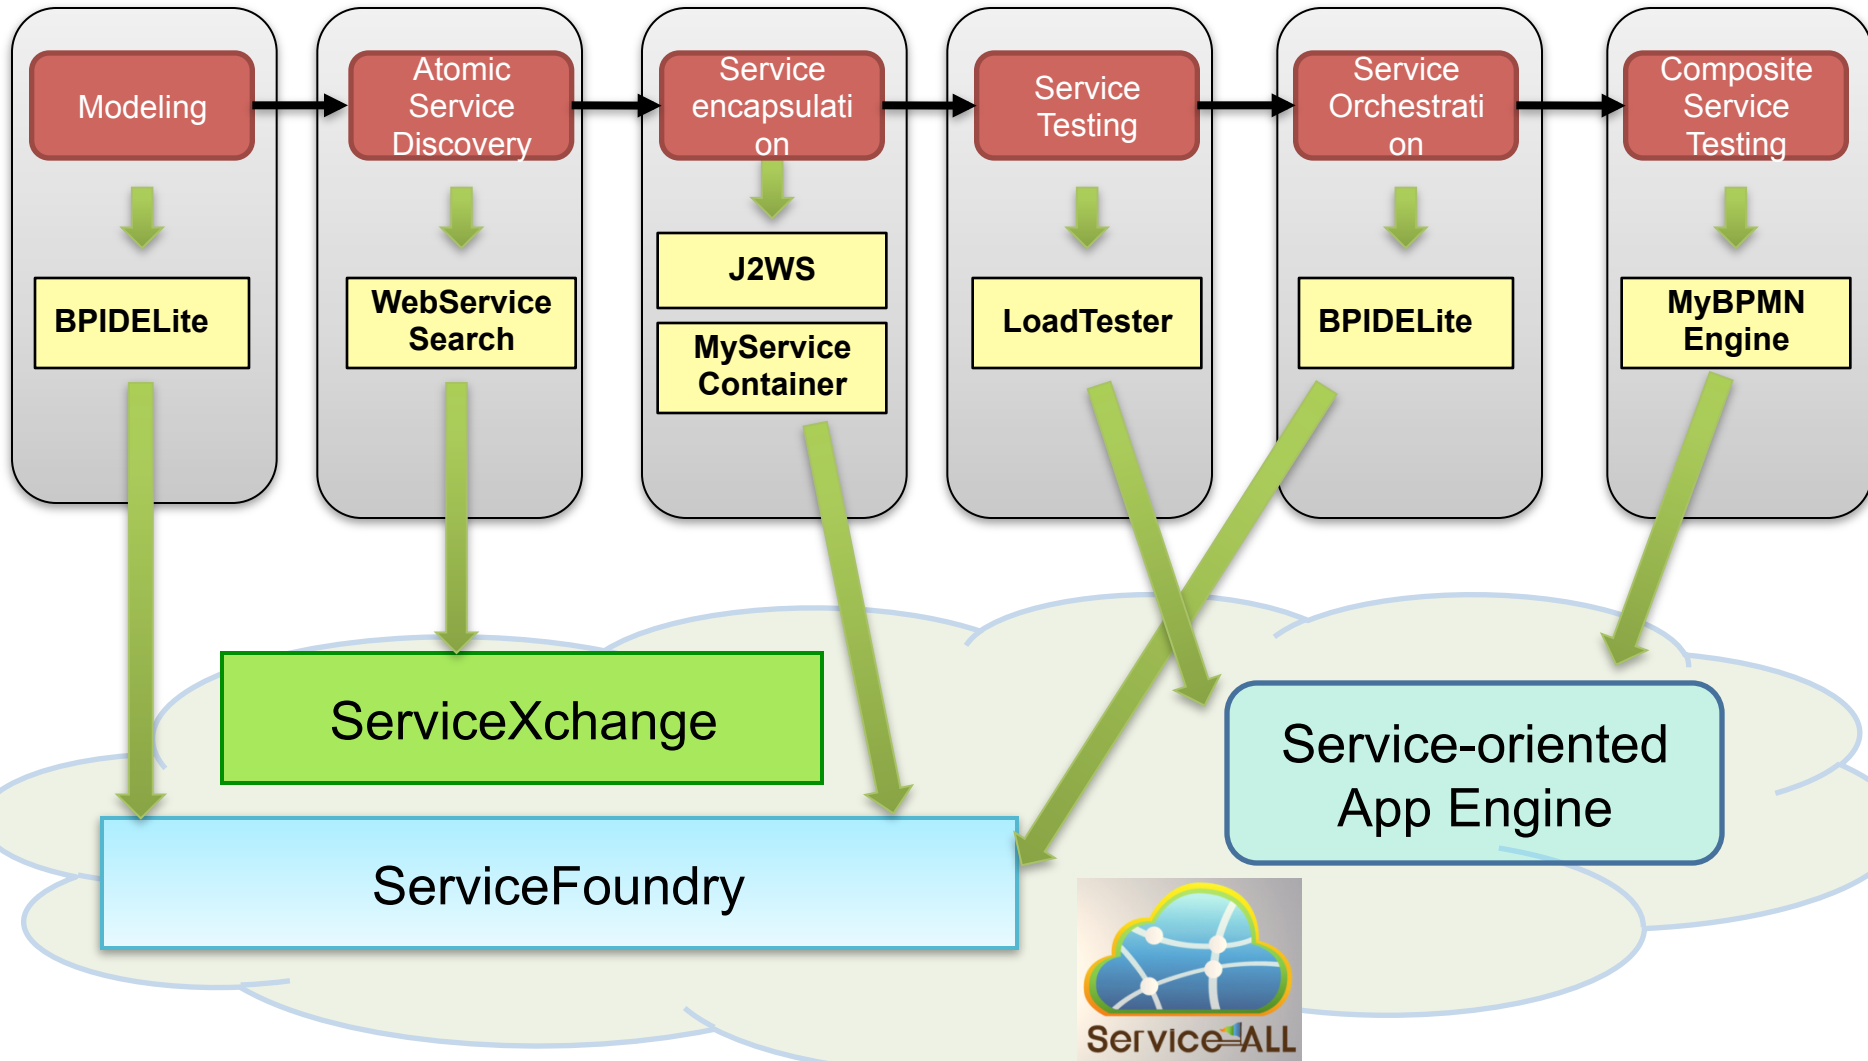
Modeling

Atomic Service Discovery

Service encapsulati on

Service Testing

Service Orchestrati on

Composite Service Testing

BPIDELite

WebService Search

J2WS

MyService Container

LoadTester

BPIDELite

MyBPMN Engine

ServiceXchange

ServiceFoundry

Service-oriented App Engine

ServiceALL